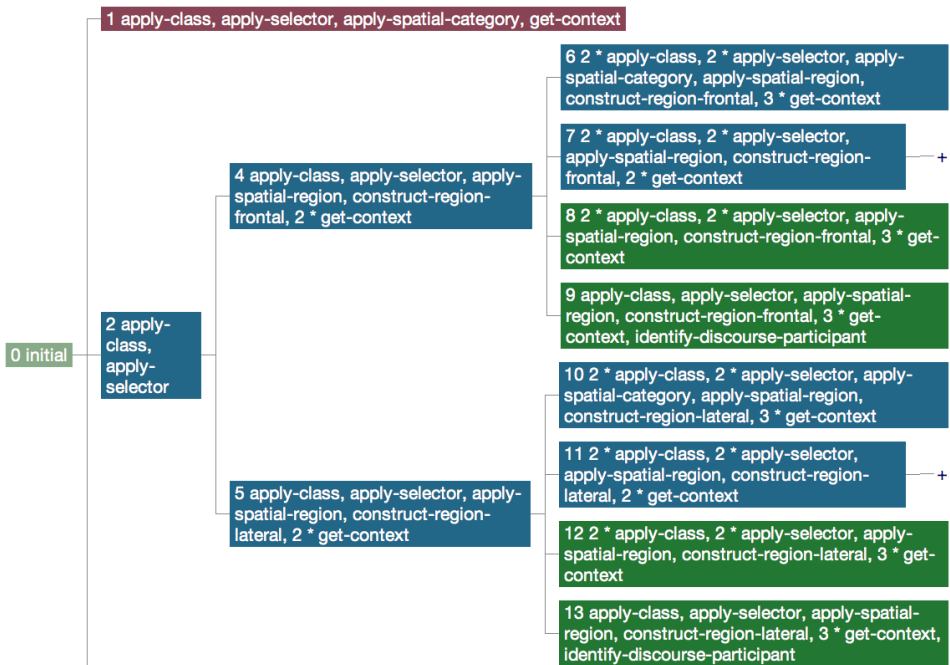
0 initial

1 apply-class, apply-selector, apply-spatial-category, get-context

2 apply-class, apply-selector

4 apply-class, apply-selector, apply-spatial-region, construct-region-frontal, 2 * get-context

6 2 * apply-class, 2 * apply-selector, apply-spatial-category, apply-spatial-region, construct-region-frontal, 3 * get-context

7 2 * apply-class, 2 * apply-selector, apply-spatial-region, construct-region-frontal, 2 * get-context

+

8 2 * apply-class, 2 * apply-selector, apply-spatial-region, construct-region-frontal, 3 * get-context

9 apply-class, apply-selector, apply-spatial-region, construct-region-frontal, 3 * get-context, identify-discourse-participant

5 apply-class, apply-selector, apply-spatial-region, construct-region-lateral, 2 * get-context

10 2 * apply-class, 2 * apply-selector, apply-spatial-category, apply-spatial-region, construct-region-lateral, 3 * get-context

11 2 * apply-class, 2 * apply-selector, apply-spatial-region, construct-region-lateral, 2 * get-context

+

12 2 * apply-class, 2 * apply-selector, apply-spatial-region, construct-region-lateral, 3 * get-context

13 apply-class, apply-selector, apply-spatial-region, construct-region-lateral, 3 * get-context, identify-discourse-participant